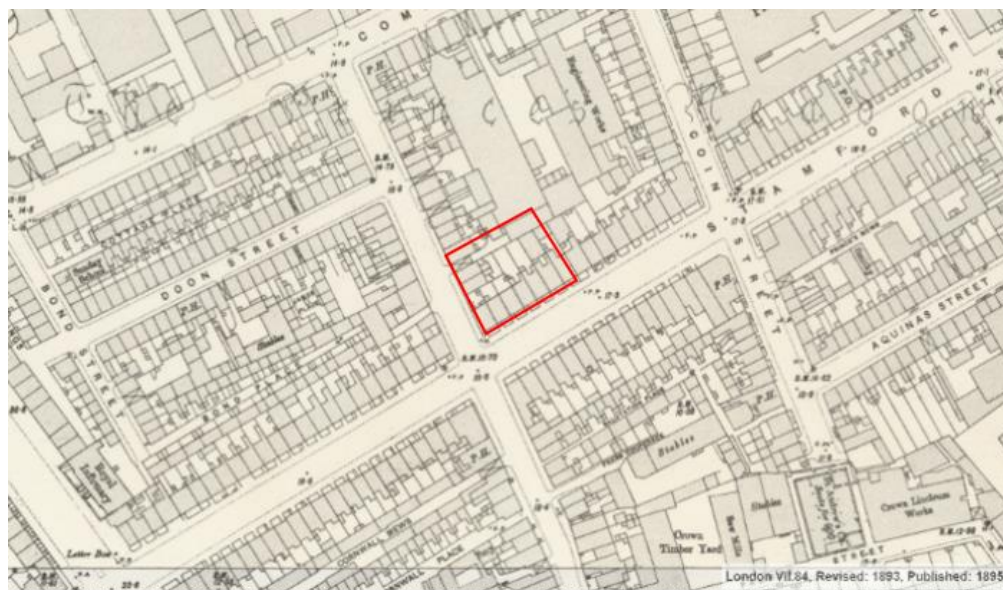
C O M

U K E

P.H.

P.H.

Refining Works

F.G.

R D

S A M F O R D

COIN

AQUINAS STREET

DOON STREET

BOND

STREET

Sunday School

Stables

P.H.

P.H.

P.H.

Stables

Stables

Crown Timber Yard

Saw Mills

Stables

Crown Linoleum Works

Letter Box

CORNWALL MEWS

PLACE

STREET

S.P.

B.M.

London VII.84, Revised: 1893, Published: 1895